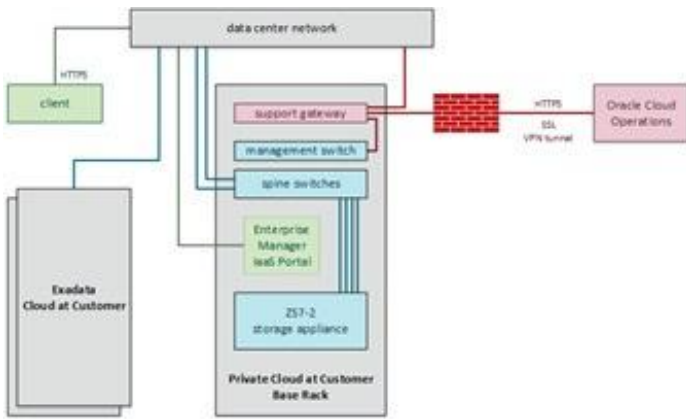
data center network

HTTPS

client

support gateway

HTTPS

SSL

VPN tunnel

Oracle Cloud Operations

management switch

spine switches

Enterprise Manager IaaS Portal

ZS7-2 storage appliance

Exadata Cloud at Customer

Private Cloud at Customer Base Rack